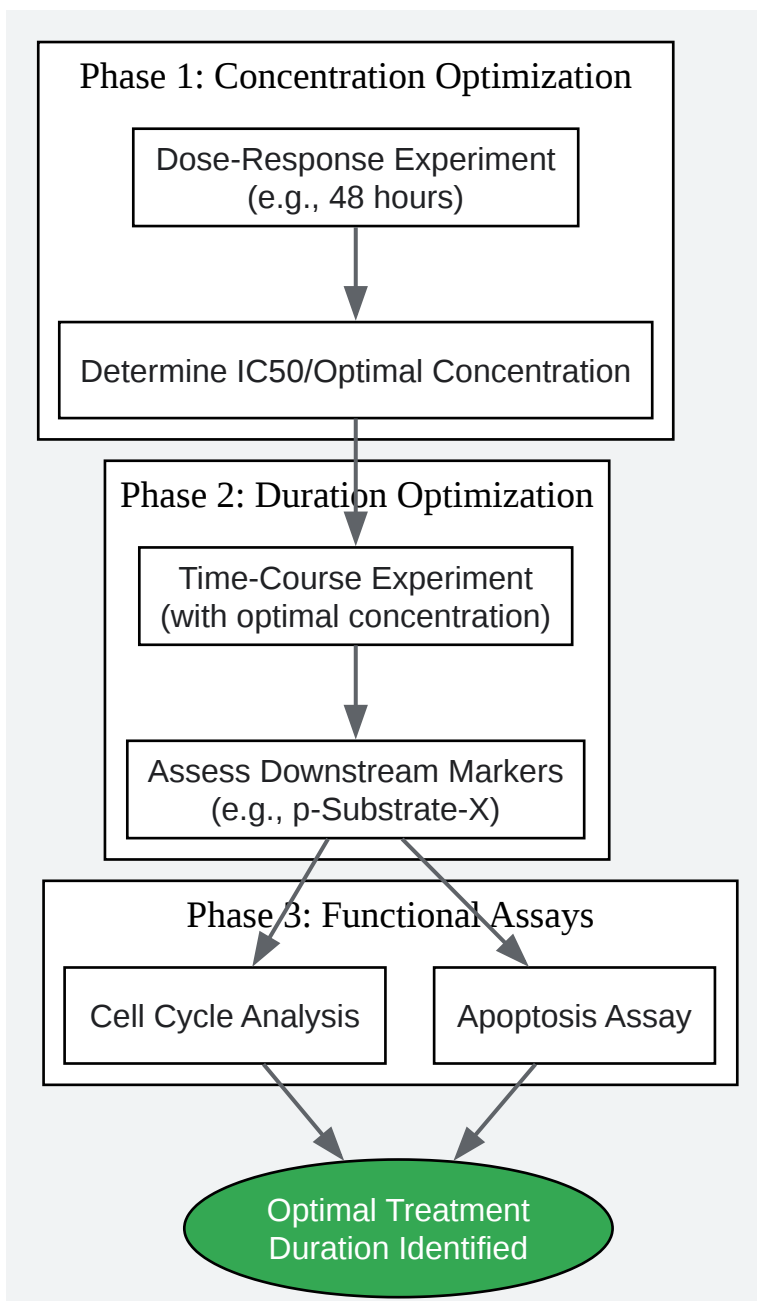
Phase 1: Concentration Optimization

Dose-Response Experiment
(e.g., 48 hours)

Determine IC50/Optimal Concentration

Phase 2: Duration Optimization

Time-Course Experiment
(with optimal concentration)

Assess Downstream Markers
(e.g., p-Substrate-X)

Phase 3: Functional Assays

Cell Cycle Analysis

Apoptosis Assay

Optimal Treatment
Duration Identified